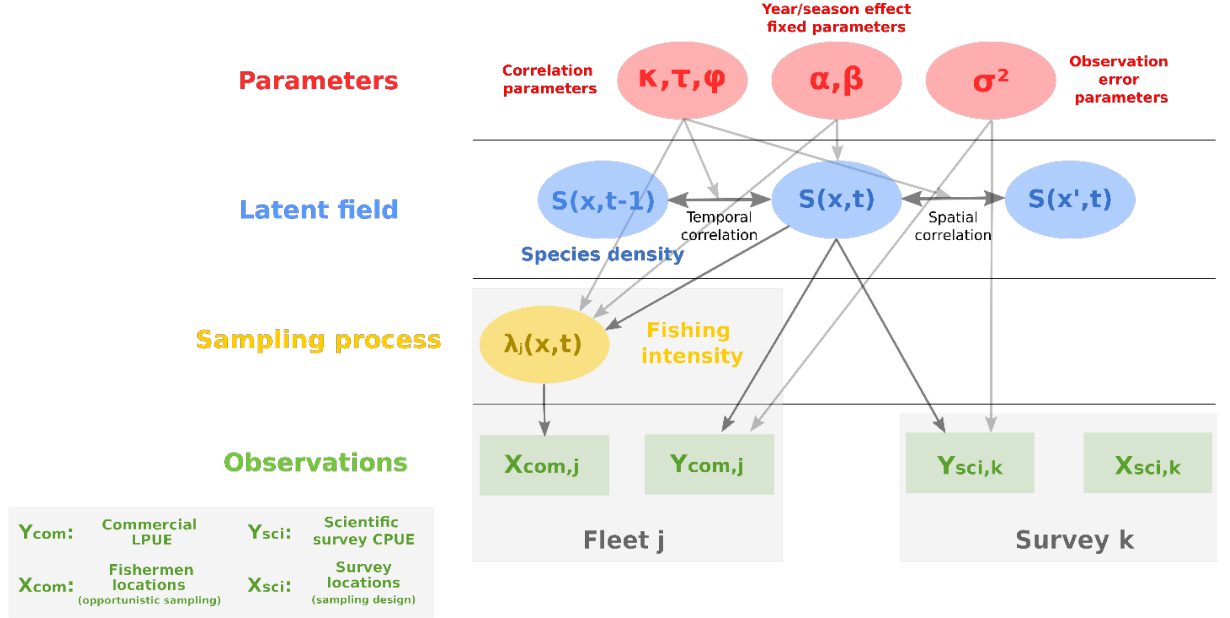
Year/season effect fixed parameters

Parameters

Correlation parameters

$\kappa, \tau, \varphi$

$\alpha, \beta$

$\sigma^2$

Observation error parameters

Latent field

S(x,t-1)

S(x,t)

S(x',t)

Temporal correlation

Spatial correlation

Species density

Sampling process

$\lambda_j(x,t)$

Fishing intensity

Observations

$X_{com,j}$

$Y_{com,j}$

$Y_{sci,k}$

$X_{sci,k}$

Fleet j

Survey k

$Y_{com}$: Commercial LPUE

$Y_{sci}$: Scientific survey CPUE

$X_{com}$: Fishermen locations (opportunistic sampling)

$X_{sci}$: Survey locations (sampling design)